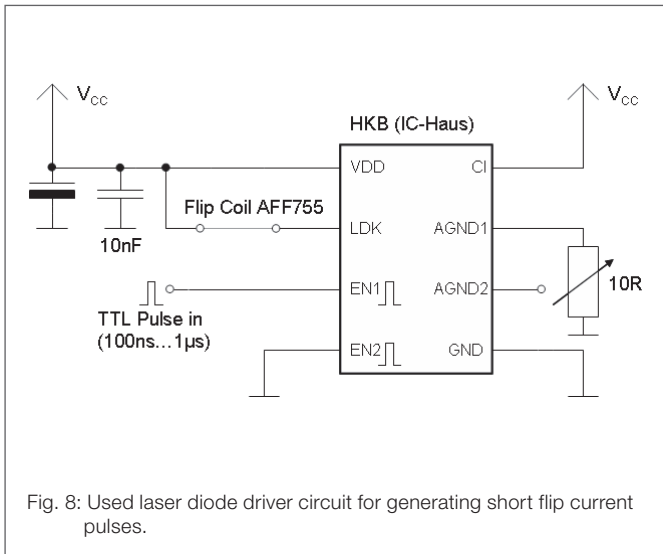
$V_{CC}$

$V_{CC}$

HKB (IC-Haus)

VDD

CI

Flip Coil AFF755

LDK

AGND1

10nF

EN1

AGND2

10R

TTL Pulse in (100ns…1µs)

EN2

GND

Fig. 8: Used laser diode driver circuit for generating short flip current pulses.